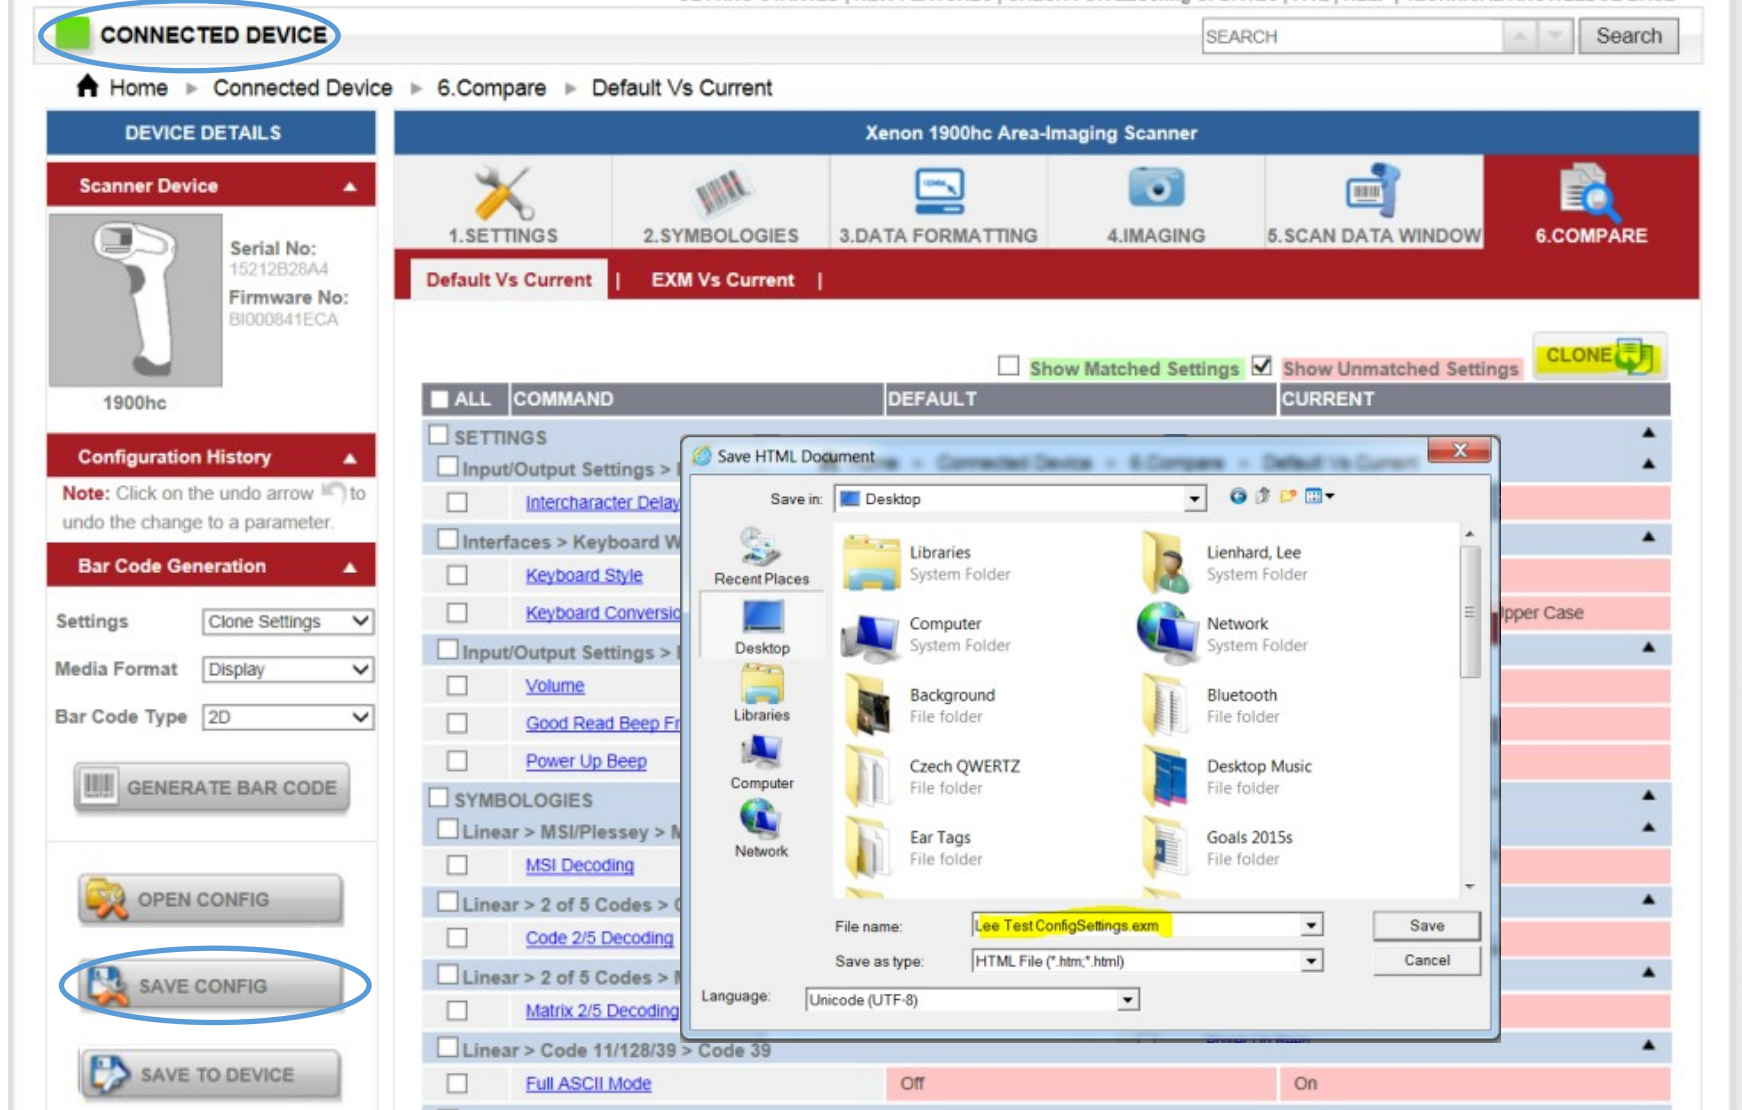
CONNECTED DEVICE

SEARCH Search

Home ▸ Connected Device ▸ 6.Compare ▸ Default Vs Current

DEVICE DETAILS

Scanner Device

Serial No:
15212B28A4
Firmware No:
BI000841ECA

1900hc

Configuration History

Note: Click on the undo arrow to undo the change to a parameter.

Bar Code Generation

Settings Clone Settings
Media Format Display
Bar Code Type 2D

GENERATE BAR CODE

OPEN CONFIG

SAVE CONFIG

SAVE TO DEVICE

Xenon 1900hc Area-Imaging Scanner

1.SETTINGS 2.SYMBOLOGIES 3.DATA FORMATTING 4.IMAGING 5.SCAN DATA WINDOW 6.COMPARE

Default Vs Current | EXM Vs Current |

Show Matched Settings Show Unmatched Settings CLONE

| ALL | COMMAND | DEFAULT | CURRENT |
|---|---|---|---|
| | SETTINGS | | |
| | Input/Output Settings > I | | |
| | Intercharacter Delay | | |
| | Interfaces > Keyboard W | | |
| | Keyboard Style | | |
| | Keyboard Conversio | | pper Case |
| | Input/Output Settings > I | | |
| | Volume | | |
| | Good Read Beep Fr | | |
| | Power Up Beep | | |
| | SYMBOLOGIES | | |
| | Linear > MSI/Plessey > M | | |
| | MSI Decoding | | |
| | Linear > 2 of 5 Codes > C | | |
| | Code 2/5 Decoding | | |
| | Linear > 2 of 5 Codes > M | | |
| | Matrix 2/5 Decoding | | |
| | Linear > Code 11/128/39 > Code 39 | | |
| | Full ASCII Mode | Off | On |

Save HTML Document

Save in: Desktop

Recent Places
Desktop
Libraries
Computer
Network

Libraries
System Folder
Lienhard, Lee
System Folder
Computer
System Folder
Network
System Folder
Background
File folder
Bluetooth
File folder
Czech QWERTZ
File folder
Desktop Music
File folder
Ear Tags
File folder
Goals 2015s
File folder

File name: Lee Test ConfigSettings.exm
Save as type: HTML File (*.htm;*.html)
Language: Unicode (UTF-8)

Save
Cancel